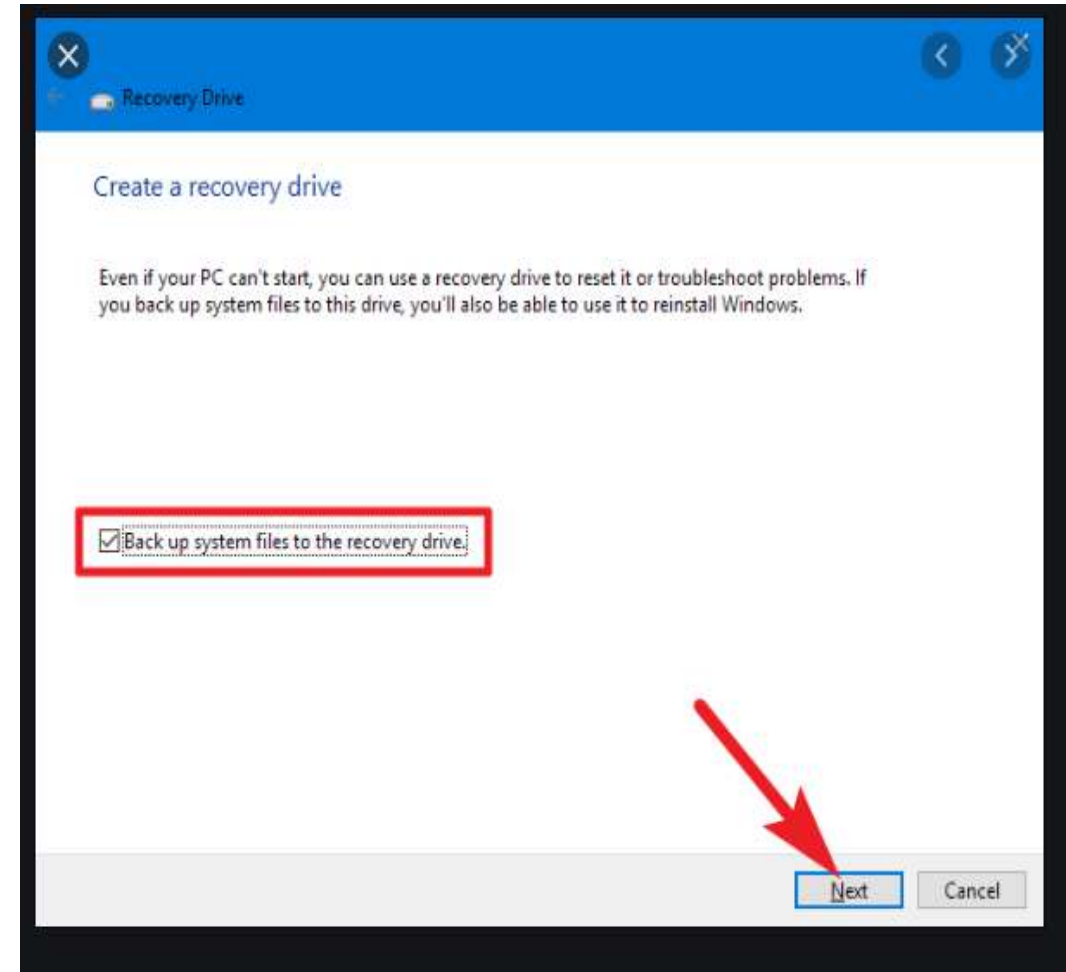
Recovery Drive

Create a recovery drive

Even if your PC can't start, you can use a recovery drive to reset it or troubleshoot problems. If you back up system files to this drive, you'll also be able to use it to reinstall Windows.

Back up system files to the recovery drive.

Next

Cancel